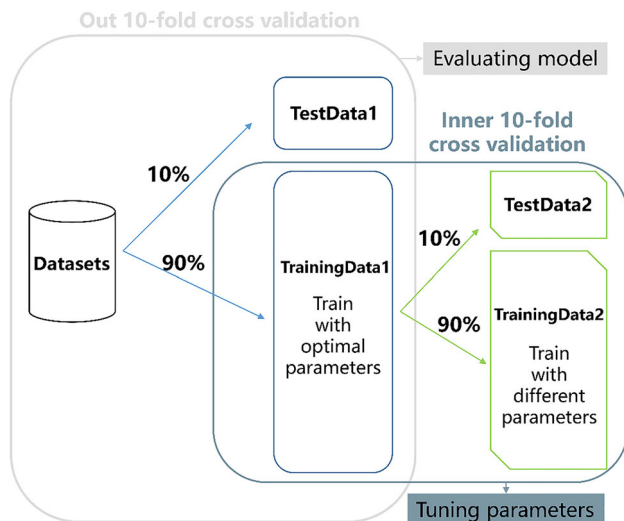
Out 10-fold cross validation

Evaluating model

TestData1

Inner 10-fold cross validation

10%

Datasets

90%

TrainingData1

Train with optimal parameters

10%

TestData2

90%

TrainingData2

Train with different parameters

Tuning parameters